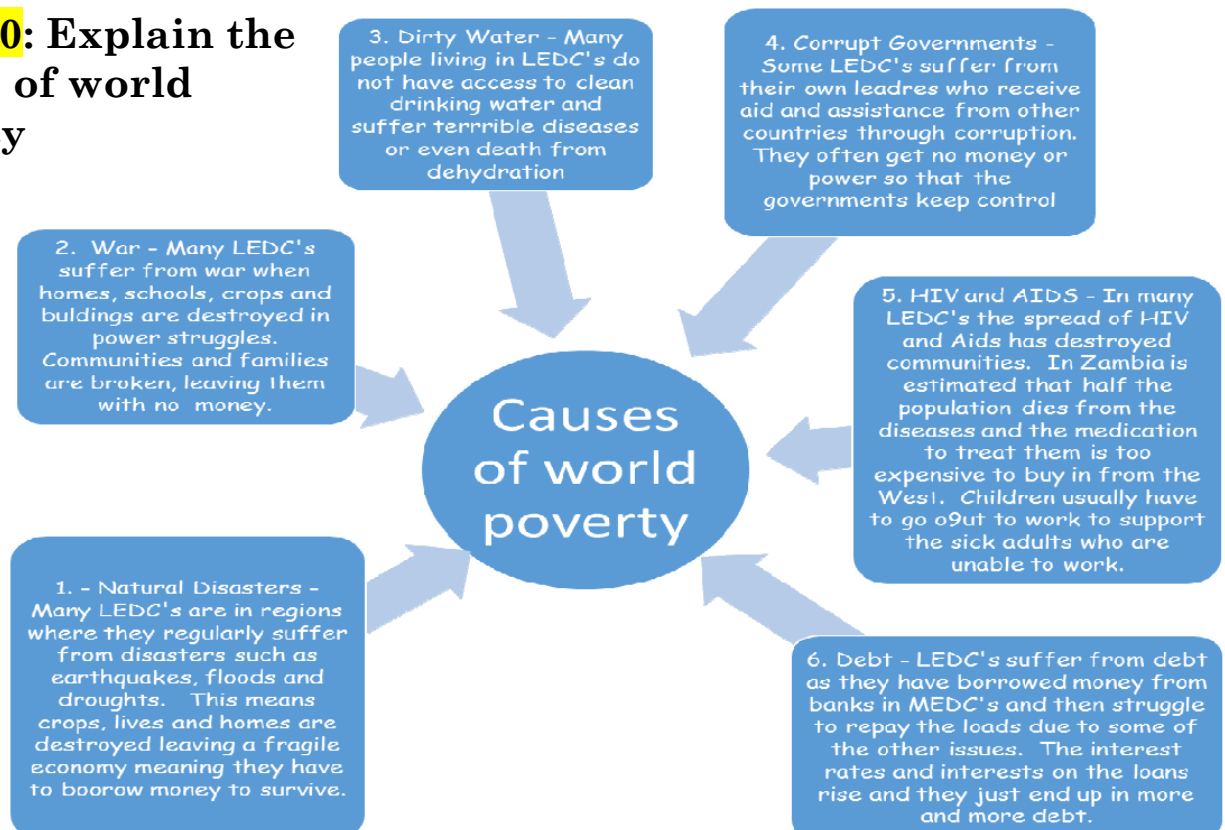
0: Explain the of world y

3. Dirty Water - Many people living in LEDC's do not have access to clean drinking water and suffer terrible diseases or even death from dehydration

4. Corrupt Governments - Some LEDC's suffer from their own leadres who receive aid and assistance from other countries through corruption. They often get no money or power so that the governments keep control

2. War - Many LEDC's suffer from war when homes, schools, crops and buldings are destroyed in power struggles. Communities and families are broken, leaving them with no money.

Causes of world poverty

5. HIV and AIDS - In many LEDC's the spread of HIV and Aids has destroyed communities. In Zambia is estimated that half the population dies from the diseases and the medication to treat them is too expensive to buy in from the West. Children usually have to go o9ut to work to support the sick adults who are unable to work.

1. - Natural Disasters - Many LEDC's are in regions where they regularly suffer from disasters such as earthquakes, floods and droughts. This means crops, lives and homes are destroyed leaving a fragile economy meaning they have to boorow money to survive.

6. Debt - LEDC's suffer from debt as they have borrowed money from banks in MEDC's and then struggle to repay the loads due to some of the other issues. The interest rates and interests on the loans rise and they just end up in more and more debt.